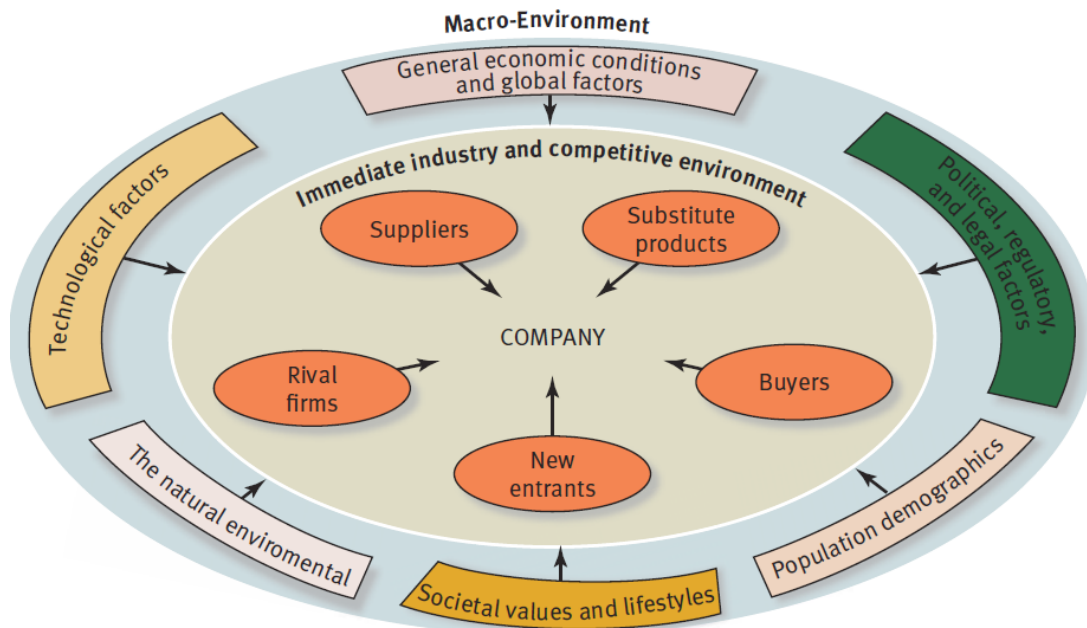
Macro-Environment

General economic conditions and global factors

Technological factors

Political, regulatory, and legal factors

Immediate industry and competitive environment

Suppliers

Substitute products

COMPANY

Rival firms

Buyers

New entrants

The natural enviromental

Societal values and lifestyles

Population demographics